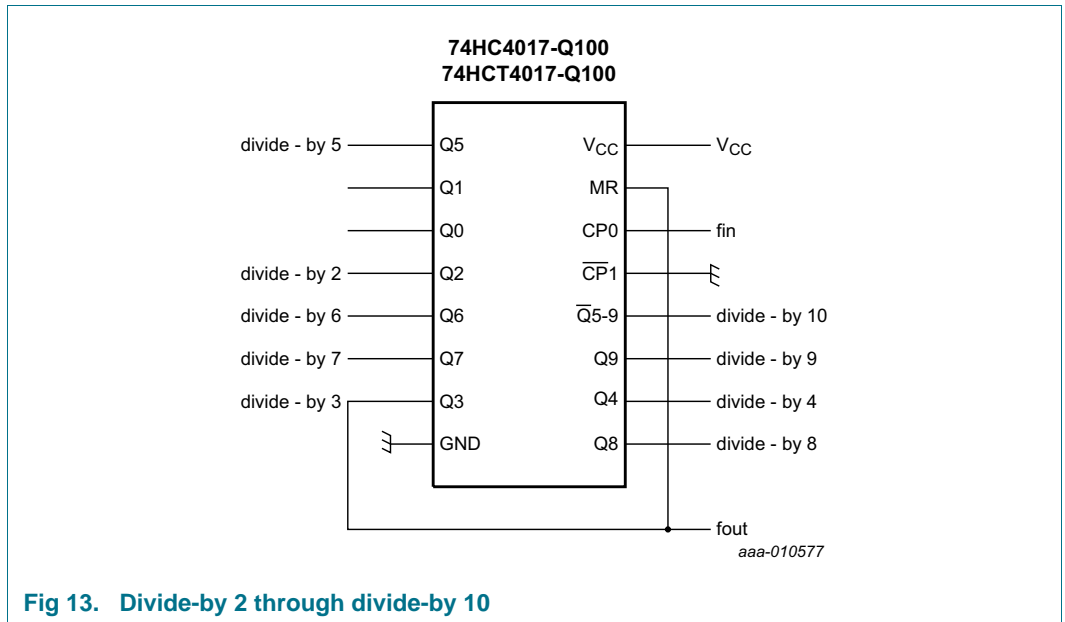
74HC4017-Q100
74HCT4017-Q100

divide - by 5
Q5
$V_{CC}$
$V_{CC}$
Q1
MR
Q0
CP0
fin
divide - by 2
Q2
$\overline{CP}1$
divide - by 6
Q6
$\overline{Q}5$-9
divide - by 10
divide - by 7
Q7
Q9
divide - by 9
divide - by 3
Q3
Q4
divide - by 4
GND
Q8
divide - by 8
fout
aaa-010577

Fig 13. Divide-by 2 through divide-by 10